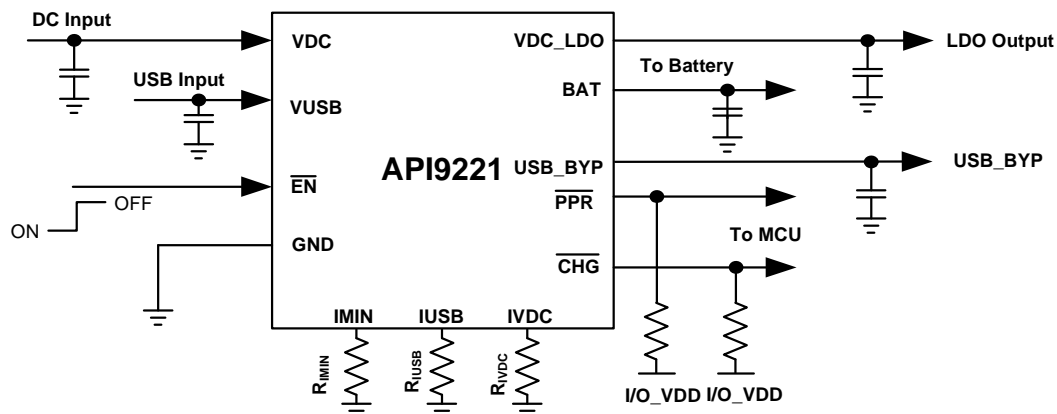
DC Input

USB Input

VDC

VUSB

$\overline{EN}$

ON

OFF

GND

API9221

VDC_LDO

LDO Output

BAT

To Battery

USB_BYP

USB_BYP

$\overline{PPR}$

To MCU

$\overline{CHG}$

IMIN

IUSB

IVDC

$R_{IMIN}$

$R_{IUSB}$

$R_{IVDC}$

I/O_VDD

I/O_VDD